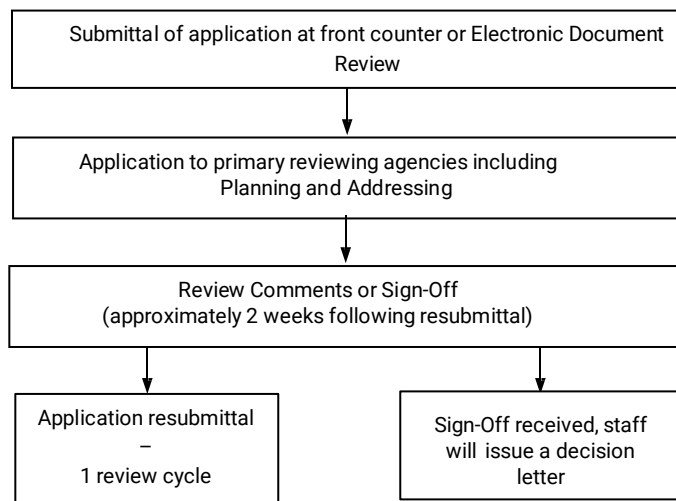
Submittal of application at front counter or Electronic Document Review

Application to primary reviewing agencies including Planning and Addressing

Review Comments or Sign-Off (approximately 2 weeks following resubmittal)

Application resubmittal – 1 review cycle

Sign-Off received, staff will issue a decision letter